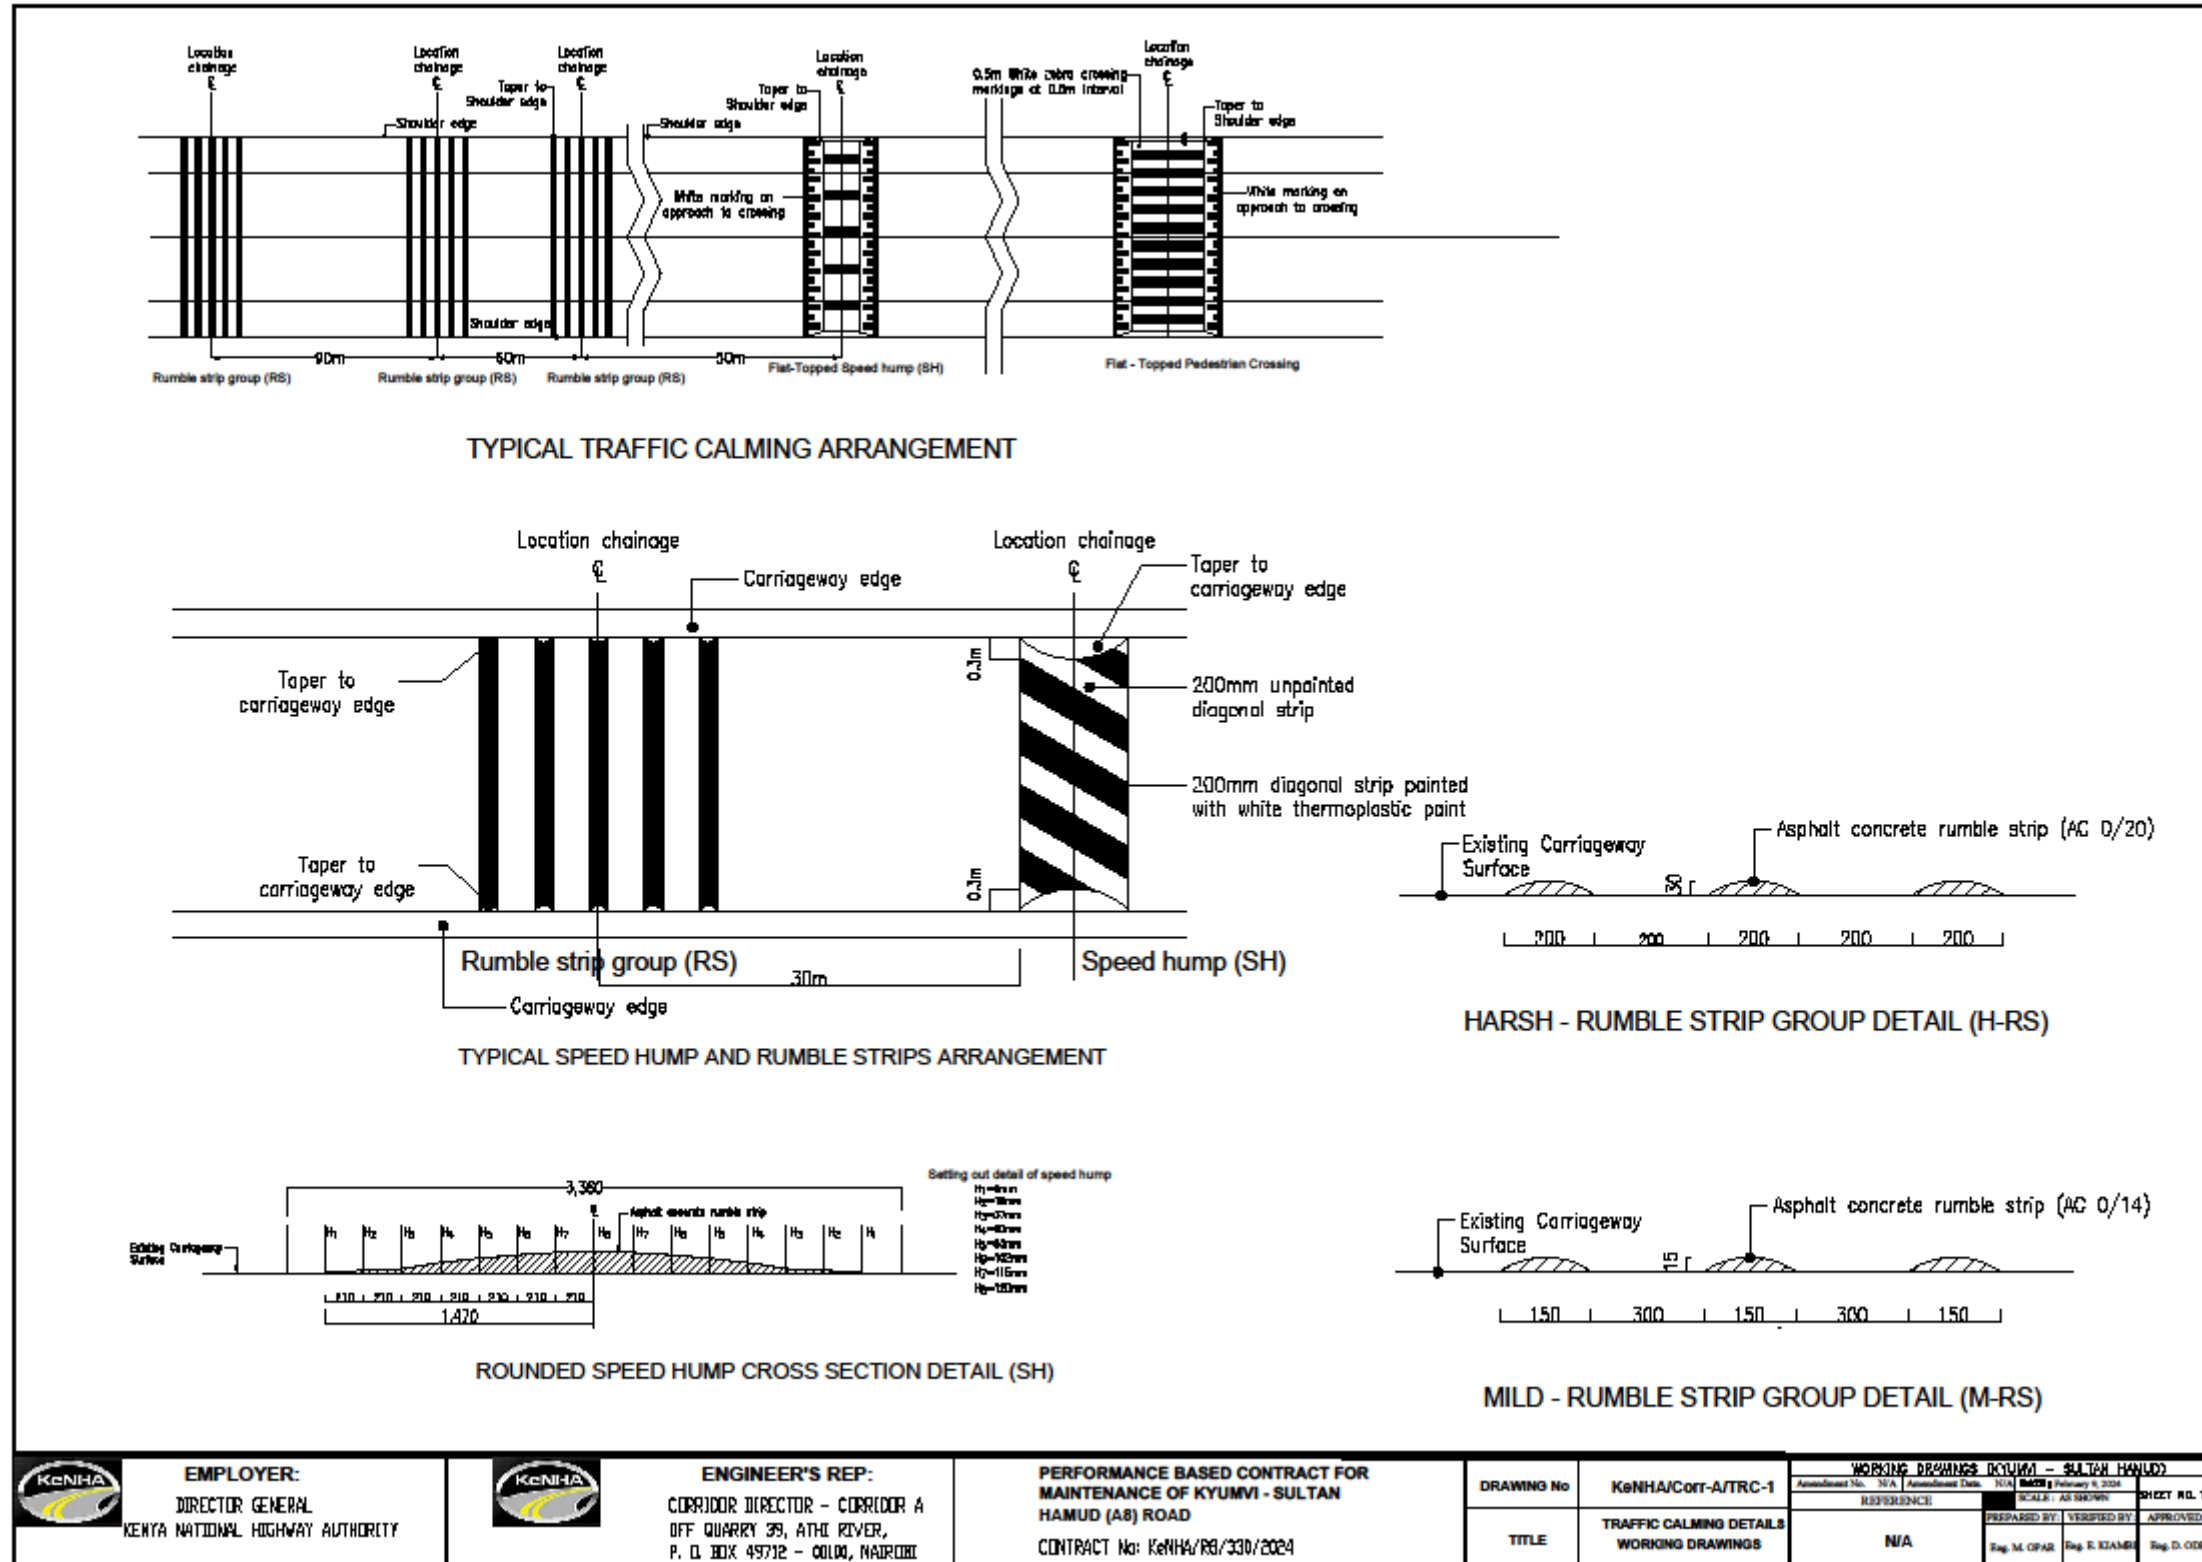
Location chainage ℄

Location chainage ℄

Location chainage ℄

Taper to Shoulder edge

Shoulder edge

Shoulder edge

Location chainage ℄

Taper to Shoulder edge

White marking on approach to crossing

0.5m White zebra crossing markings at 0.8m interval

Location chainage ℄

Taper to Shoulder edge

White marking on approach to crossing

Shoulder edge

90m

50m

50m

Rumble strip group (RS)

Rumble strip group (RS)

Rumble strip group (RS)

Flat-Topped Speed hump (SH)

Flat - Topped Pedestrian Crossing

TYPICAL TRAFFIC CALMING ARRANGEMENT

Location chainage ℄

Carriageway edge

Location chainage ℄

Taper to carriageway edge

Taper to carriageway edge

0.3m

200mm unpainted diagonal strip

200mm diagonal strip painted with white thermoplastic paint

Taper to carriageway edge

0.3m

Rumble strip group (RS)

30m

Speed hump (SH)

Carriageway edge

TYPICAL SPEED HUMP AND RUMBLE STRIPS ARRANGEMENT

Existing Carriageway Surface

Asphalt concrete rumble strip (AC 0/20)

50

200 200 200 200 200

HARSH - RUMBLE STRIP GROUP DETAIL (H-RS)

3,360

Asphalt concrete rumble strip

Existing Carriageway Surface

H1 H2 H3 H4 H5 H6 H7 H8 H7 H6 H5 H4 H3 H2 H1

210 210 210 210 210 210 210

1,470

Setting out detail of speed hump
H1=4mm
H2=18mm
H3=37mm
H4=60mm
H5=83mm
H6=102mm
H7=115mm
H8=120mm

ROUNDED SPEED HUMP CROSS SECTION DETAIL (SH)

Existing Carriageway Surface

Asphalt concrete rumble strip (AC 0/14)

15

150 300 150 300 150

MILD - RUMBLE STRIP GROUP DETAIL (M-RS)

KeNHA

EMPLOYER:
DIRECTOR GENERAL
KENYA NATIONAL HIGHWAY AUTHORITY

KeNHA

ENGINEER'S REP:
CORRIDOR DIRECTOR - CORRIDOR A
OFF QUARRY 39, ATHI RIVER,
P. O. BOX 49712 - 00100, NAIROBI

PERFORMANCE BASED CONTRACT FOR MAINTENANCE OF KYUMVI - SULTAN HAMUD (A8) ROAD

CONTRACT No: KeNHA/R8/330/2024

DRAWING No | KeNHA/Corr-A/TRC-1
TITLE | TRAFFIC CALMING DETAILS WORKING DRAWINGS

WORKING DRAWINGS (KYUMVI - SULTAN HAMUD)
Amendment No. N/A | Amendment Date. N/A | Date: February 9, 2024
REFERENCE | SCALE: AS SHOWN | SHEET NO. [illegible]
N/A
PREPARED BY: Eng. M. OPAR | VERIFIED BY: Eng. E. KIAMBI | APPROVED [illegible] Eng. D. OD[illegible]